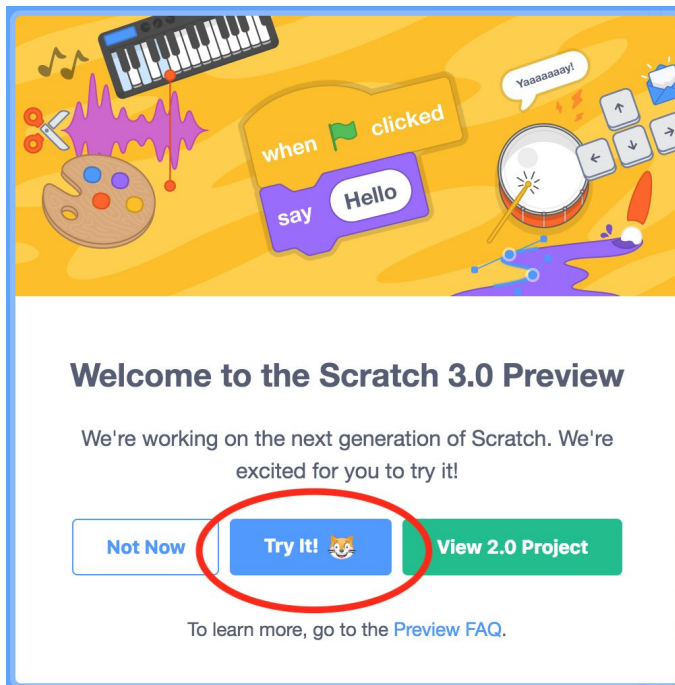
Yaaaaaaay!

when clicked

say Hello

Welcome to the Scratch 3.0 Preview

We're working on the next generation of Scratch. We're excited for you to try it!

Not Now

Try It! 😺

View 2.0 Project

To learn more, go to the Preview FAQ.